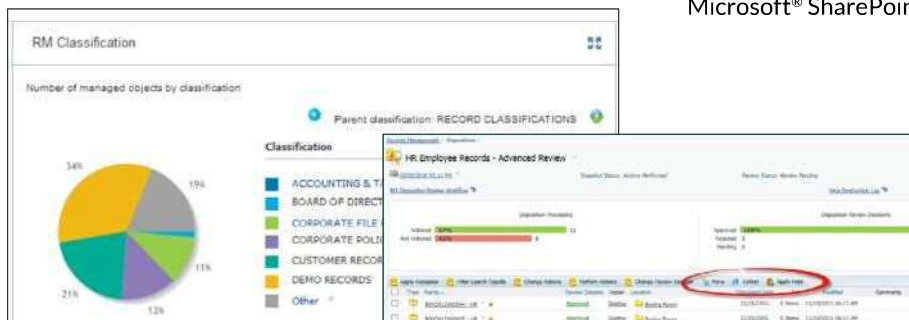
Microsoft® SharePoi

RM Classification

Number of managed objects by classification

Parent classification: RECORD CLASSIFICATIONS

Classification

ACCOUNTING & T
BOARD OF DIRECT
CORPORATE FILE
CORPORATE POLI
CUSTOMER RECOR
DEMO RECORDS
Other

34%
19%
11%
21%
12%

HR Employee Records - Advanced Review

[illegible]